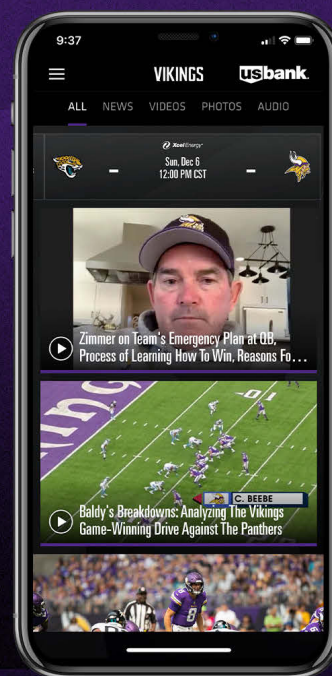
9:37

VIKINGS usbank.

ALL NEWS VIDEOS PHOTOS AUDIO

Xcel Energy

-

Sun, Dec 6
12:00 PM CST

-

Zimmer on Team's Emergency Plan at QB, Process of Learning How To Win, Reasons Fo...

C. BEEBE

Baldy's Breakdowns: Analyzing The Vikings Game-Winning Drive Against The Panthers